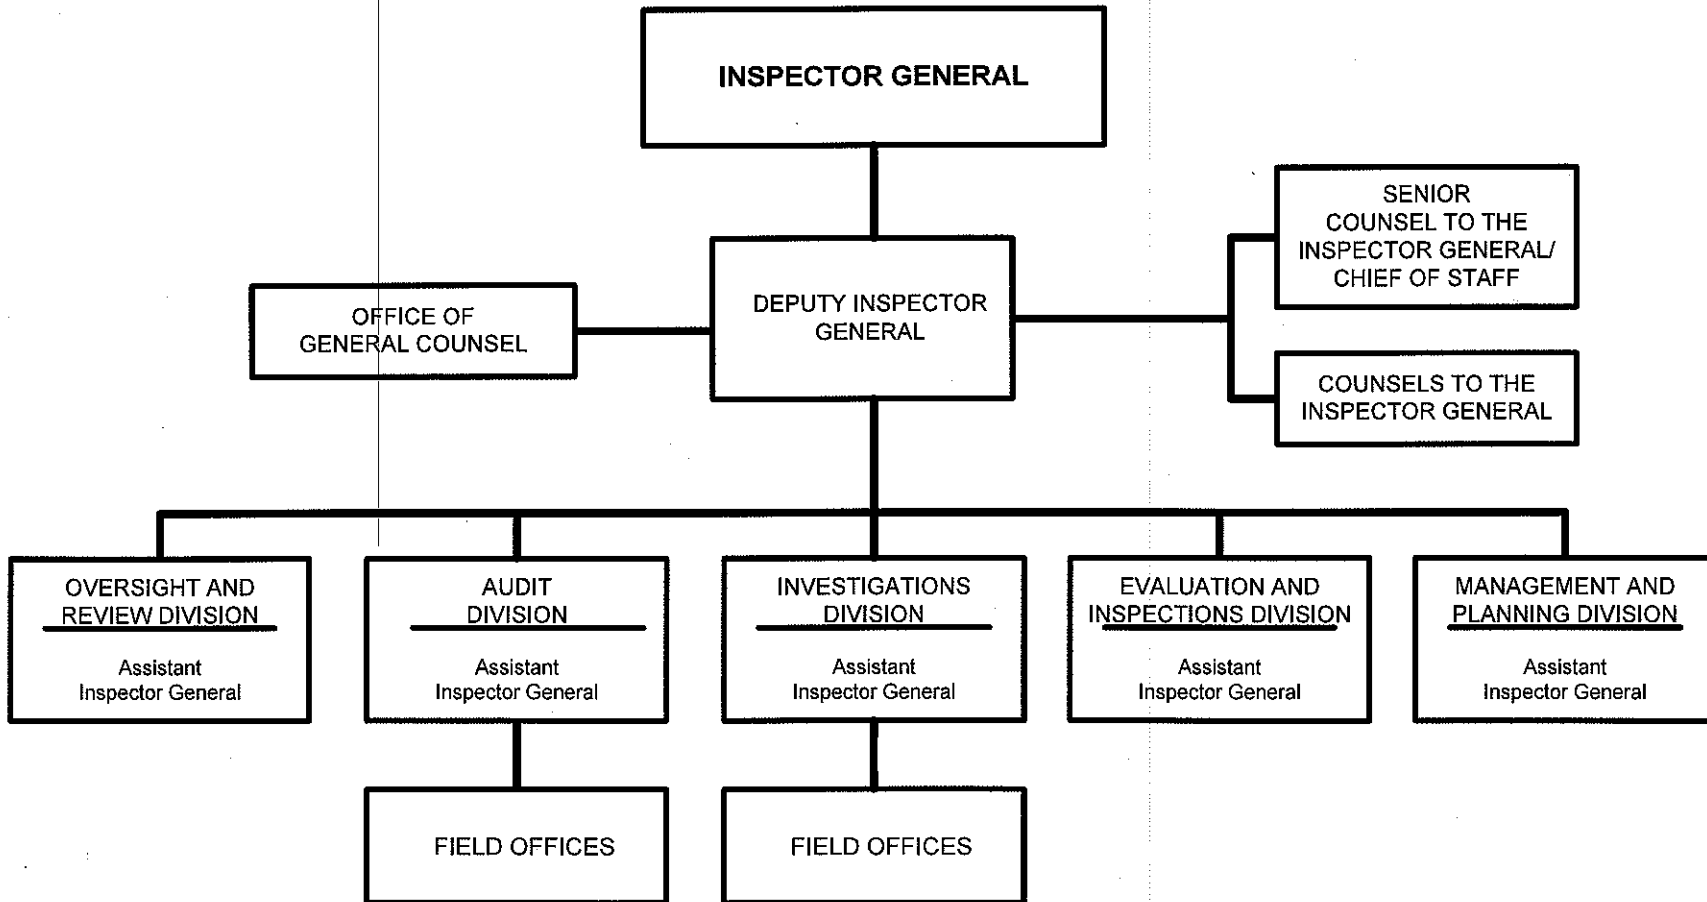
INSPECTOR GENERAL

SENIOR COUNSEL TO THE INSPECTOR GENERAL/ CHIEF OF STAFF

OFFICE OF GENERAL COUNSEL

DEPUTY INSPECTOR GENERAL

COUNSELS TO THE INSPECTOR GENERAL

OVERSIGHT AND REVIEW DIVISION
Assistant Inspector General

AUDIT DIVISION
Assistant Inspector General

INVESTIGATIONS DIVISION
Assistant Inspector General

EVALUATION AND INSPECTIONS DIVISION
Assistant Inspector General

MANAGEMENT AND PLANNING DIVISION
Assistant Inspector General

FIELD OFFICES

FIELD OFFICES